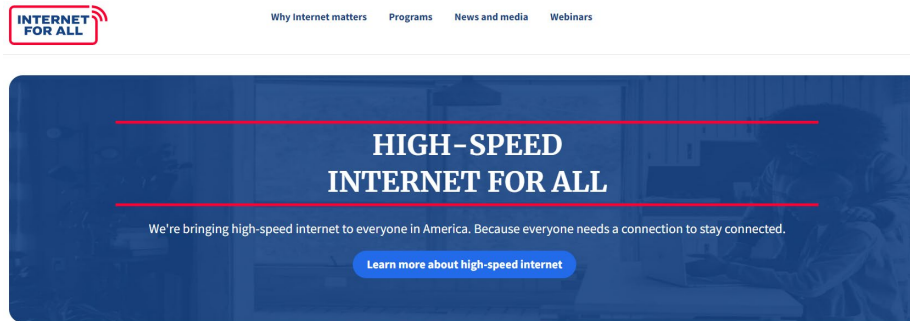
INTERNET FOR ALL

Why Internet matters Programs News and media Webinars

HIGH-SPEED INTERNET FOR ALL

We're bringing high-speed internet to everyone in America. Because everyone needs a connection to stay connected.

Learn more about high-speed internet